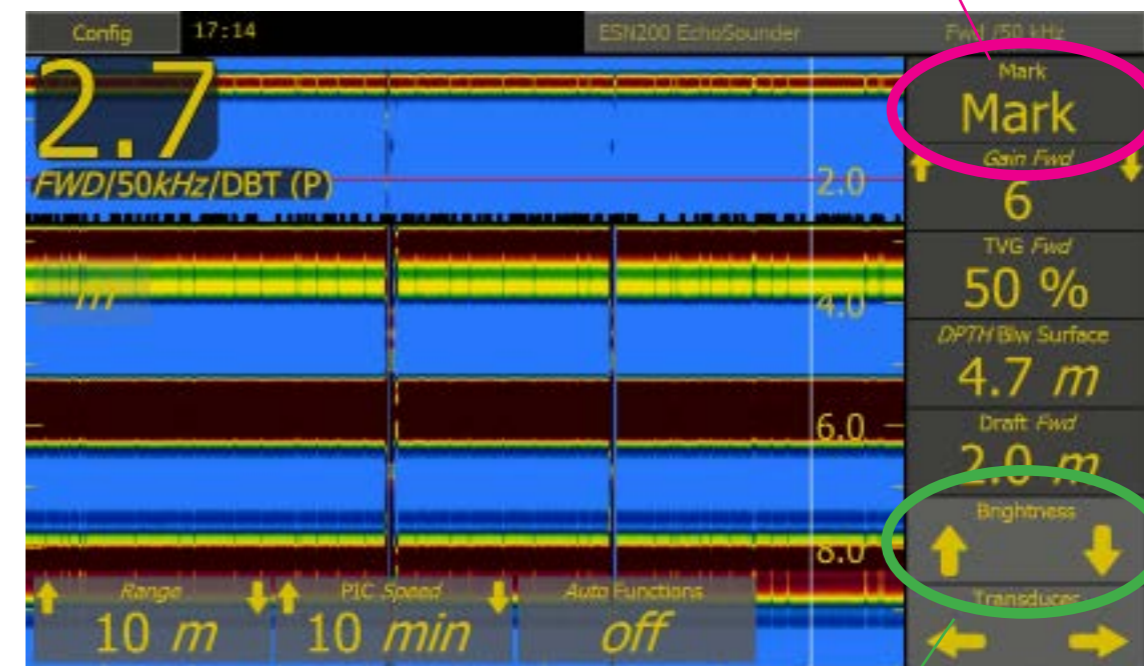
Config 17:14 ESN200 EchoSounder Fwd /50 kHz

2.7

FWD/50kHz/DBT (P)

m

2.0

4.0

6.0

8.0

Mark
Mark

Gain Fwd
6

TVG Fwd
50 %

DPTH Blw Surface
4.7 m

Draft Fwd
2.0 m

Brightness

Transducer

Range
10 m

PIC Speed
10 min

Auto Functions
off